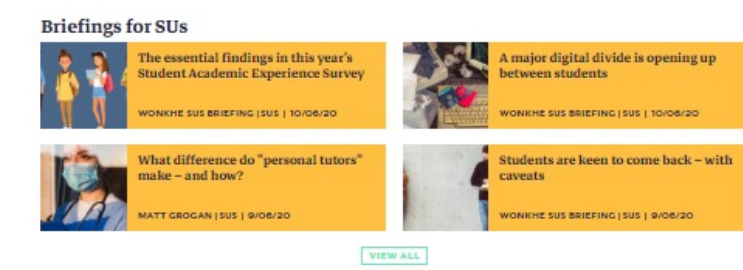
Briefings for SUs

The essential findings in this year's Student Academic Experience Survey

WONKHE SUS BRIEFING | SUS | 10/06/20

A major digital divide is opening up between students

WONKHE SUS BRIEFING | SUS | 10/06/20

What difference do "personal tutors" make – and how?

MATT GROGAN | SUS | 9/06/20

Students are keen to come back – with caveats

WONKHE SUS BRIEFING | SUS | 9/06/20

VIEW ALL